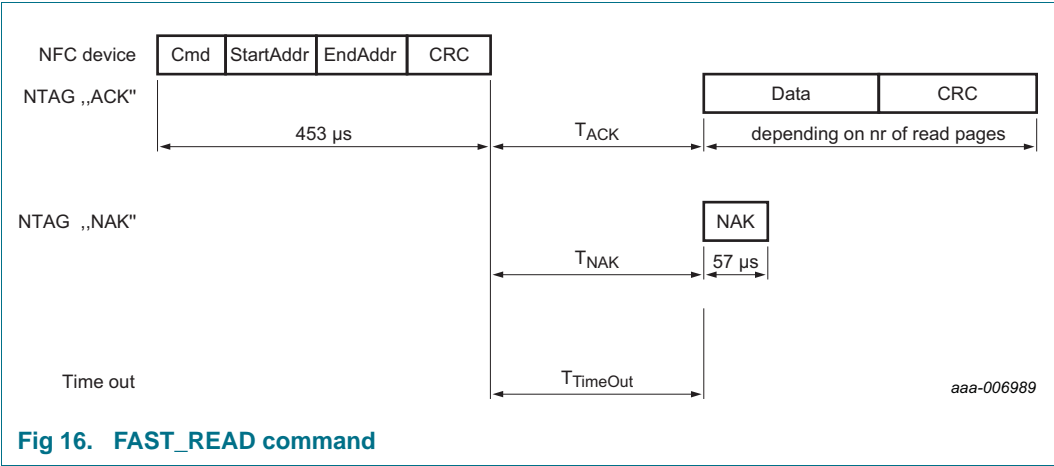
NFC device
Cmd
StartAddr
EndAddr
CRC

NTAG ,,ACK''
Data
CRC
453 µs
$T_{ACK}$
depending on nr of read pages

NTAG ,,NAK''
NAK
$T_{NAK}$
57 µs

Time out
$T_{TimeOut}$

aaa-006989

Fig 16. FAST_READ command